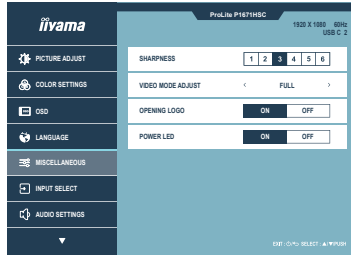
iiyama

ProLite P1671HSC

1920 X 1080 60Hz
USB C 2

PICTURE ADJUST

COLOR SETTINGS

OSD

LANGUAGE

MISCELLANEOUS

INPUT SELECT

AUDIO SETTINGS

| SHARPNESS | 1 | 2 | 3 | 4 | 5 | 6 |
|---|---|---|---|---|---|---|
| VIDEO MODE ADJUST | < | FULL | > | | | |
| OPENING LOGO | ON | OFF | | | | |
| POWER LED | ON | OFF | | | | |

EXIT : SELECT : PUSH